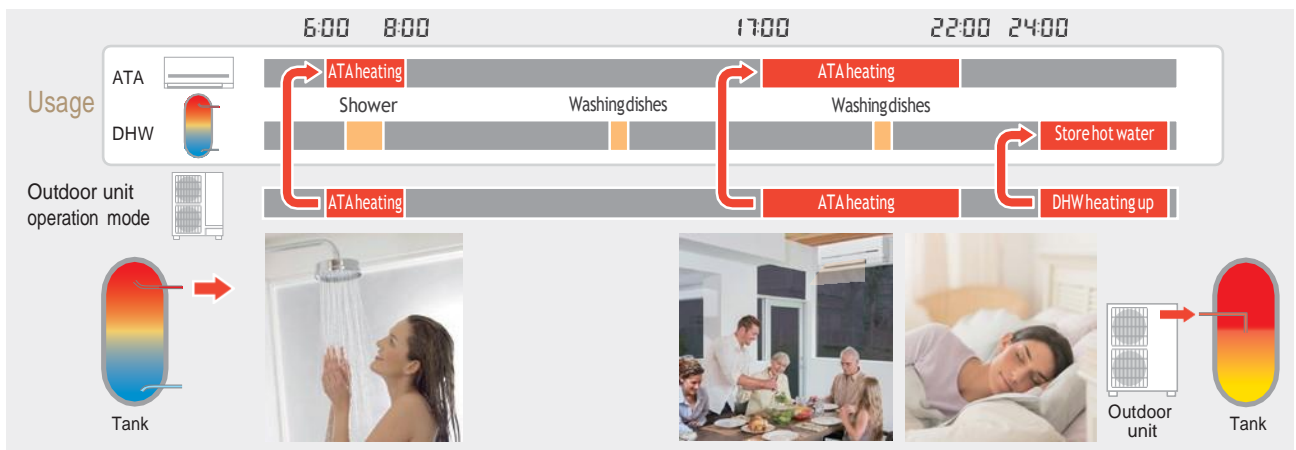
6:00 8:00 17:00 22:00 24:00

Usage

ATA
ATA heating
ATA heating

DHW
Shower
Washing dishes
Washing dishes
Store hot water

Outdoor unit operation mode
ATA heating
ATA heating
DHW heating up

Tank

Outdoor unit

Tank